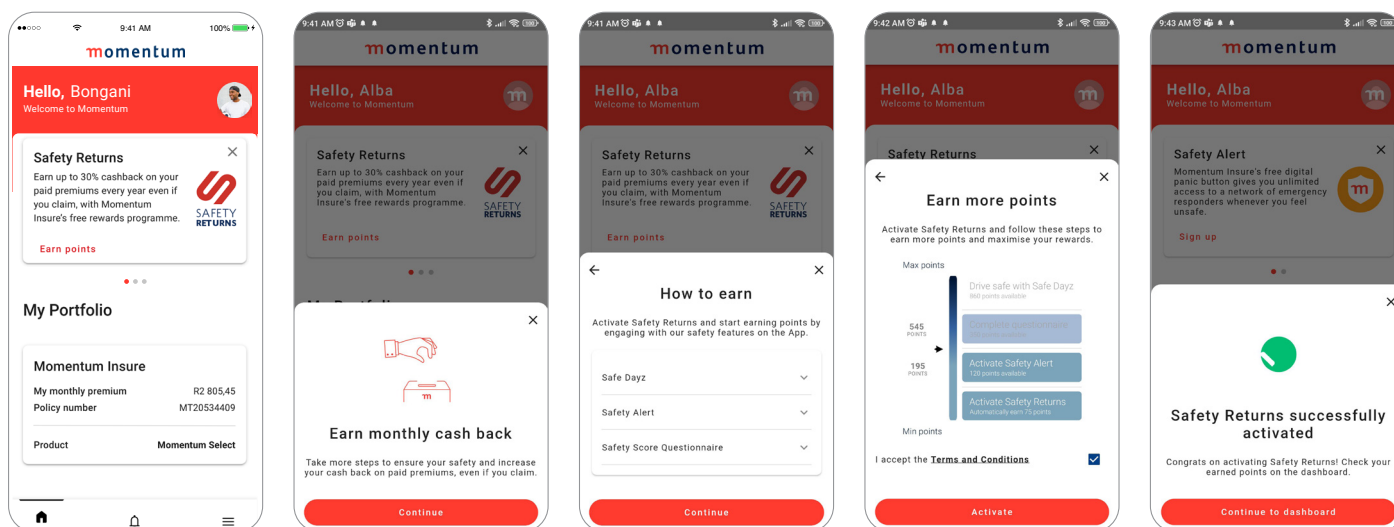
9:41 AM 100%

momentum

Hello, Bongani
Welcome to Momentum

Safety Returns
Earn up to 30% cashback on your paid premiums every year even if you claim, with Momentum Insure's free rewards programme.

SAFETY RETURNS

Earn points

My Portfolio

Momentum Insure
My monthly premium R2 805,45
Policy number MT20534409

Product Momentum Select

9:41 AM

momentum

Hello, Alba
Welcome to Momentum

Safety Returns
Earn up to 30% cashback on your paid premiums every year even if you claim, with Momentum Insure's free rewards programme.

SAFETY RETURNS

Earn points

Earn monthly cash back

Take more steps to ensure your safety and increase your cash back on paid premiums, even if you claim.

Continue

9:41 AM

momentum

Hello, Alba
Welcome to Momentum

Safety Returns
Earn up to 30% cashback on your paid premiums every year even if you claim, with Momentum Insure's free rewards programme.

SAFETY RETURNS

Earn points

How to earn

Activate Safety Returns and start earning points by engaging with our safety features on the App.

Safe Dayz

Safety Alert

Safety Score Questionnaire

Continue

9:42 AM

momentum

Hello, Alba
Welcome to Momentum

Safety Returns

Earn more points

Activate Safety Returns and follow these steps to earn more points and maximise your rewards.

Max points

Drive safe with Safe Dayz
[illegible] points available

545 POINTS

Complete questionnaire
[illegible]

195 POINTS

Activate Safety Alert
120 points available

Activate Safety Returns
Automatically earn 75 points

Min points

I accept the Terms and Conditions

Activate

9:43 AM

momentum

Hello, Alba
Welcome to Momentum

Safety Alert
Momentum Insure's free digital panic button gives you unlimited access to a network of emergency responders whenever you feel unsafe.

Sign up

Safety Returns successfully activated

Congrats on activating Safety Returns! Check your earned points on the dashboard.

Continue to dashboard